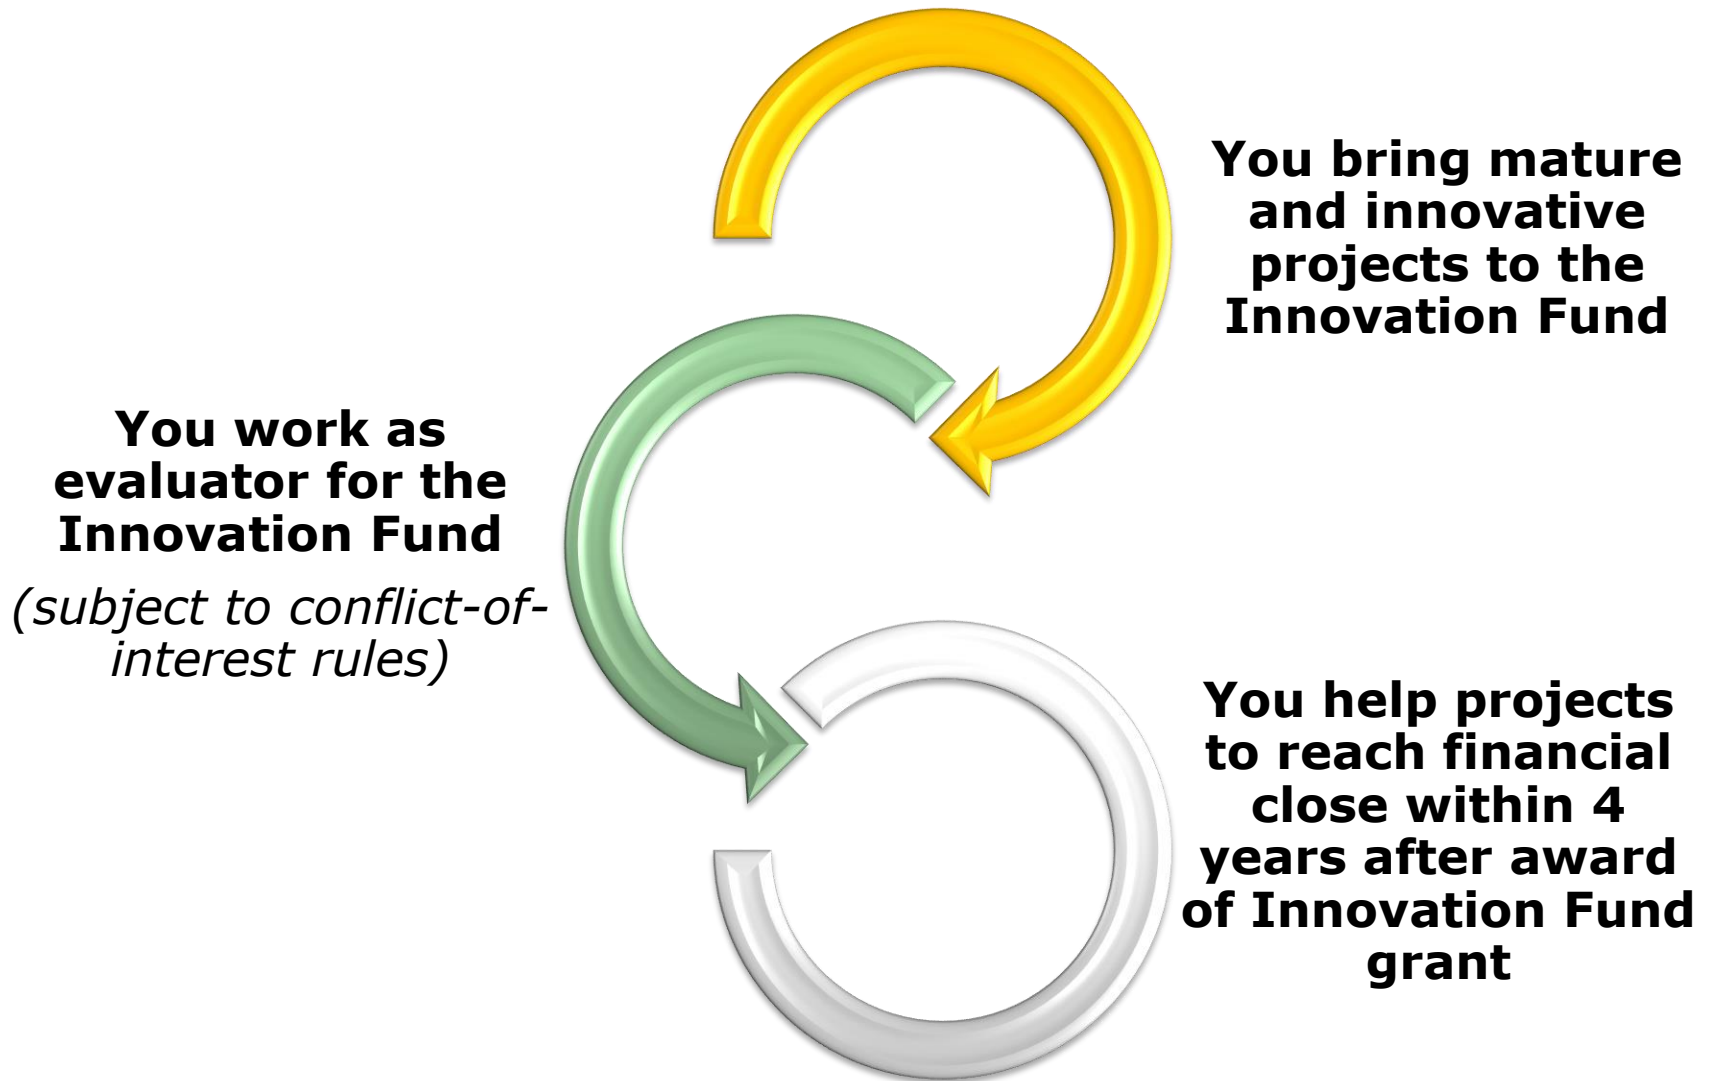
You bring mature and innovative projects to the Innovation Fund

You work as evaluator for the Innovation Fund

(subject to conflict-of-interest rules)

You help projects to reach financial close within 4 years after award of Innovation Fund grant